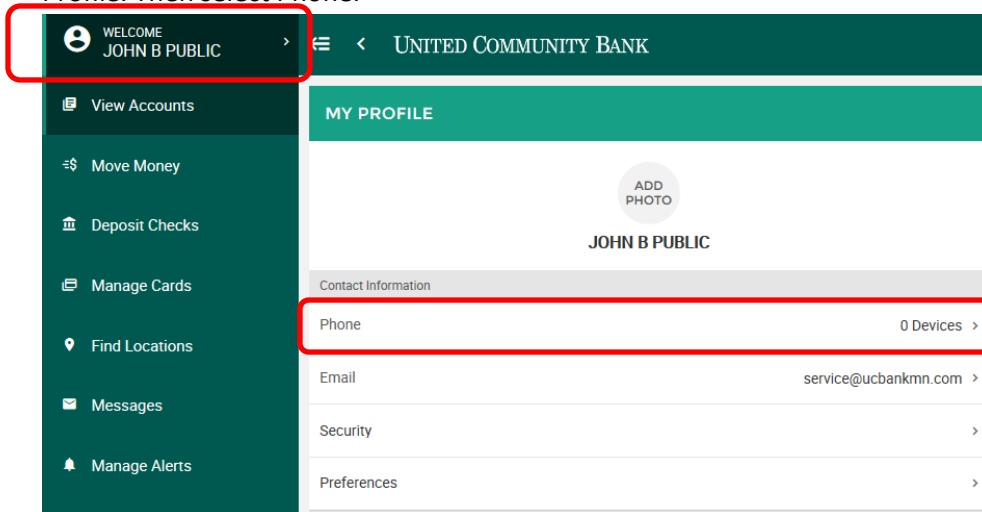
WELCOME
JOHN B PUBLIC

View Accounts

Move Money

Deposit Checks

Manage Cards

Find Locations

Messages

Manage Alerts

UNITED COMMUNITY BANK

MY PROFILE

ADD PHOTO

JOHN B PUBLIC

Contact Information

Phone 0 Devices

Email service@ucbankmn.com

Security

Preferences